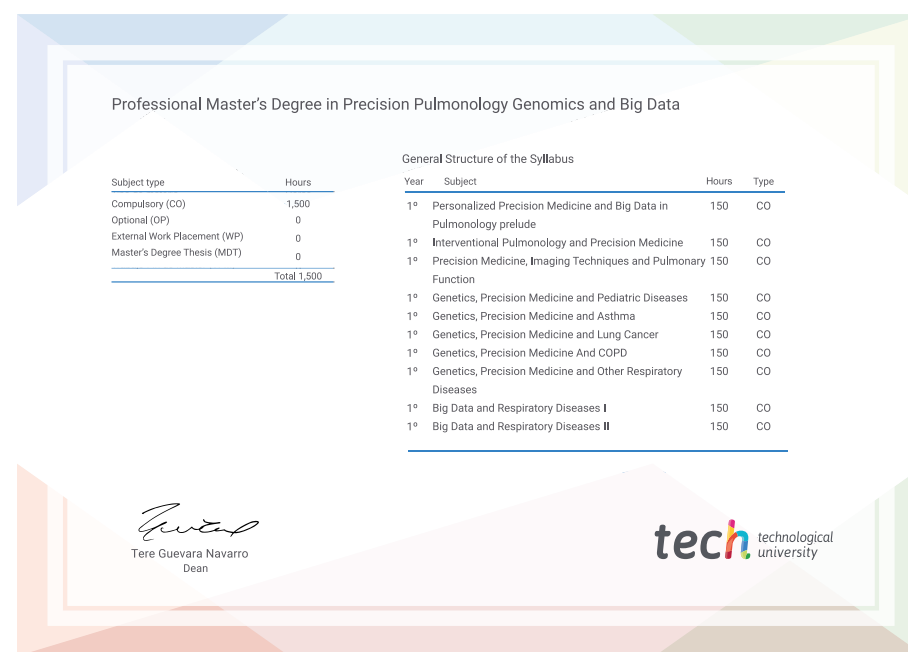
Professional Master's Degree in Precision Pulmonology Genomics and Big Data

| Subject type | Hours |
|---|---|
| Compulsory (CO) | 1,500 |
| Optional (OP) | 0 |
| External Work Placement (WP) | 0 |
| Master's Degree Thesis (MDT) | 0 |
| | Total 1,500 |

General Structure of the Syllabus

| Year | Subject | Hours | Type |
|---|---|---|---|
| 1º | Personalized Precision Medicine and Big Data in Pulmonology prelude | 150 | CO |
| 1º | Interventional Pulmonology and Precision Medicine | 150 | CO |
| 1º | Precision Medicine, Imaging Techniques and Pulmonary Function | 150 | CO |
| 1º | Genetics, Precision Medicine and Pediatric Diseases | 150 | CO |
| 1º | Genetics, Precision Medicine and Asthma | 150 | CO |
| 1º | Genetics, Precision Medicine and Lung Cancer | 150 | CO |
| 1º | Genetics, Precision Medicine And COPD | 150 | CO |
| 1º | Genetics, Precision Medicine and Other Respiratory Diseases | 150 | CO |
| 1º | Big Data and Respiratory Diseases I | 150 | CO |
| 1º | Big Data and Respiratory Diseases II | 150 | CO |

Tere Guevara Navarro
Dean

tech technological university